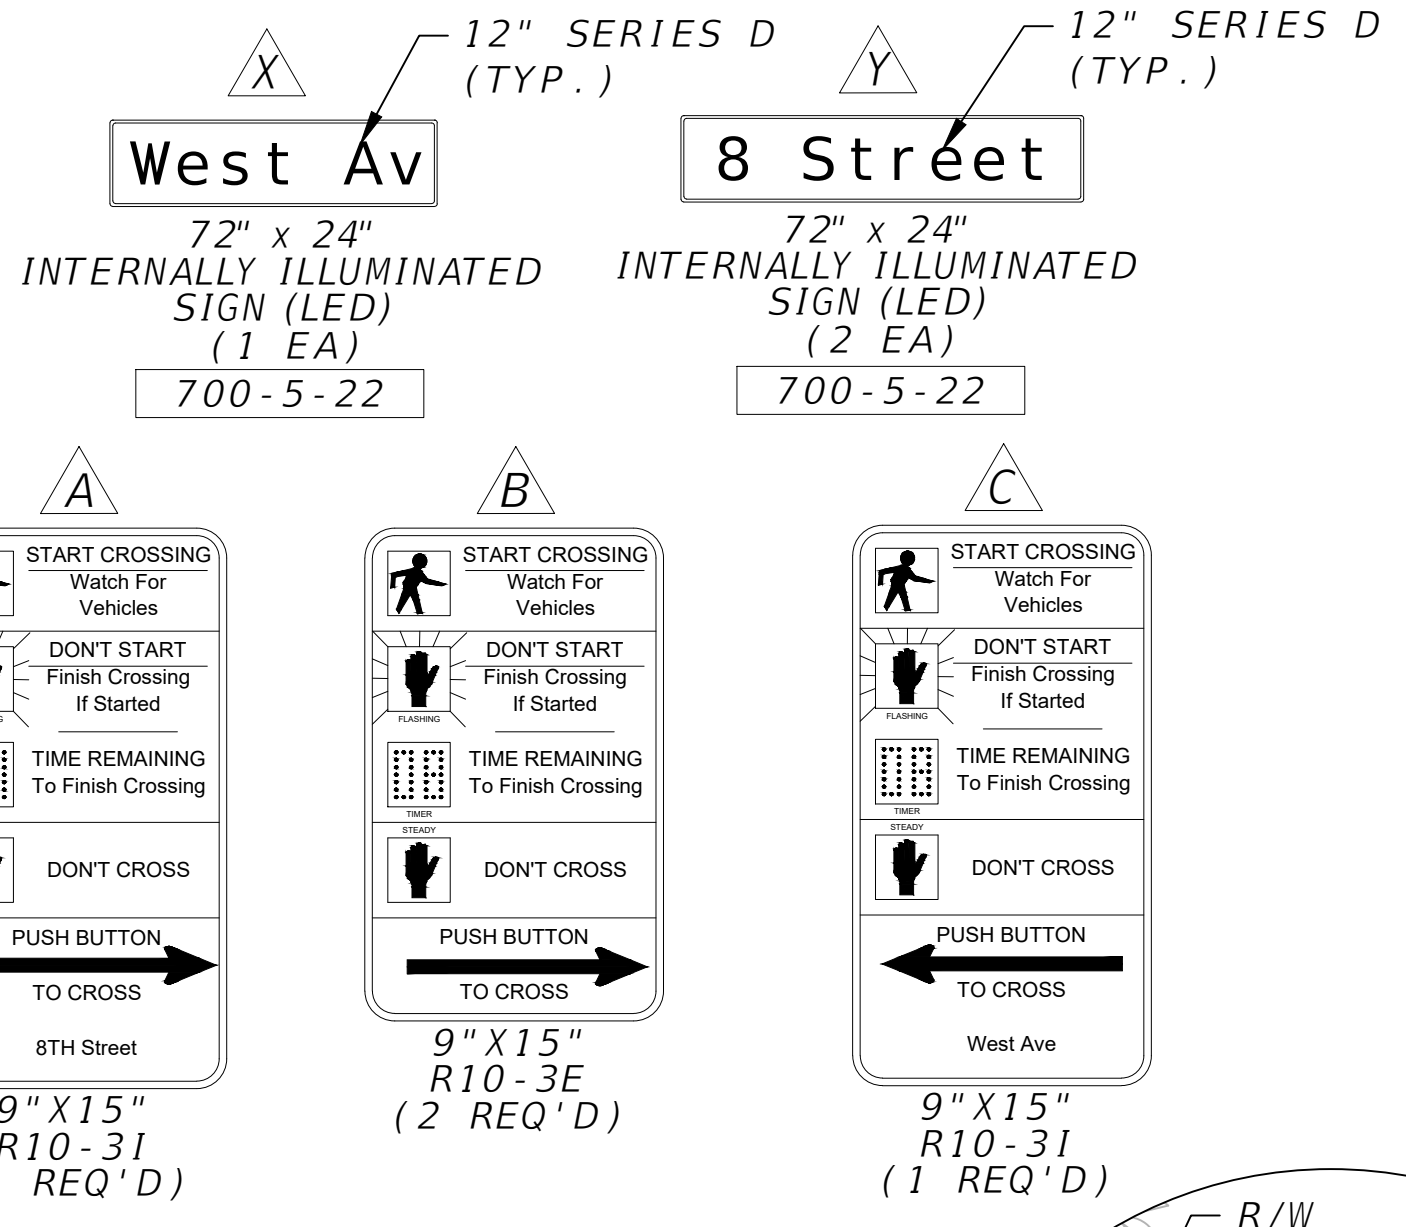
X

12" SERIES D (TYP.)

West Av

72" x 24"
INTERNALLY ILLUMINATED SIGN (LED)
(1 EA)

700-5-22

Y

12" SERIES D (TYP.)

8 Street

72" x 24"
INTERNALLY ILLUMINATED SIGN (LED)
(2 EA)

700-5-22

A

START CROSSING
Watch For Vehicles

DON'T START
Finish Crossing If Started

TIME REMAINING
To Finish Crossing

DON'T CROSS

PUSH BUTTON
TO CROSS

8TH Street

9"X15"
R10-3I
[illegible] REQ'D)

B

START CROSSING
Watch For Vehicles

FLASHING

DON'T START
Finish Crossing If Started

TIMER

TIME REMAINING
To Finish Crossing

STEADY

DON'T CROSS

PUSH BUTTON
TO CROSS

9"X15"
R10-3E
(2 REQ'D)

C

START CROSSING
Watch For Vehicles

FLASHING

DON'T START
Finish Crossing If Started

TIMER

TIME REMAINING
To Finish Crossing

STEADY

DON'T CROSS

PUSH BUTTON
TO CROSS

West Ave

9"X15"
R10-3I
(1 REQ'D)

R/W